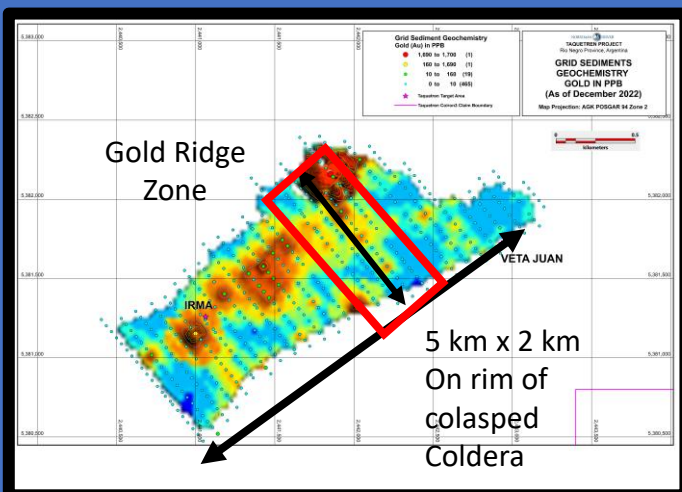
Grid Sediment Geochemistry
Gold (Au) in PPB
1,690 to 1,700 (1)
160 to 1,690 (1)
10 to 160 (19)
0 to 10 (465)
Taquetren Target Area
Taquetren Concord Claim Boundary

TAQUETREN PROJECT
Rio Negro Province, Argentina
GRID SEDIMENTS GEOCHEMISTRY GOLD IN PPB
(As of December 2022)
Map Projection: AGK POSGAR 94 Zone 2

0 0.5
kilometers

5,383,000
5,382,500
5,382,000
5,381,500
5,381,000
5,380,500

Gold Ridge Zone

VETA JUAN

IRMA

5 km x 2 km
On rim of
colasped
Coldera